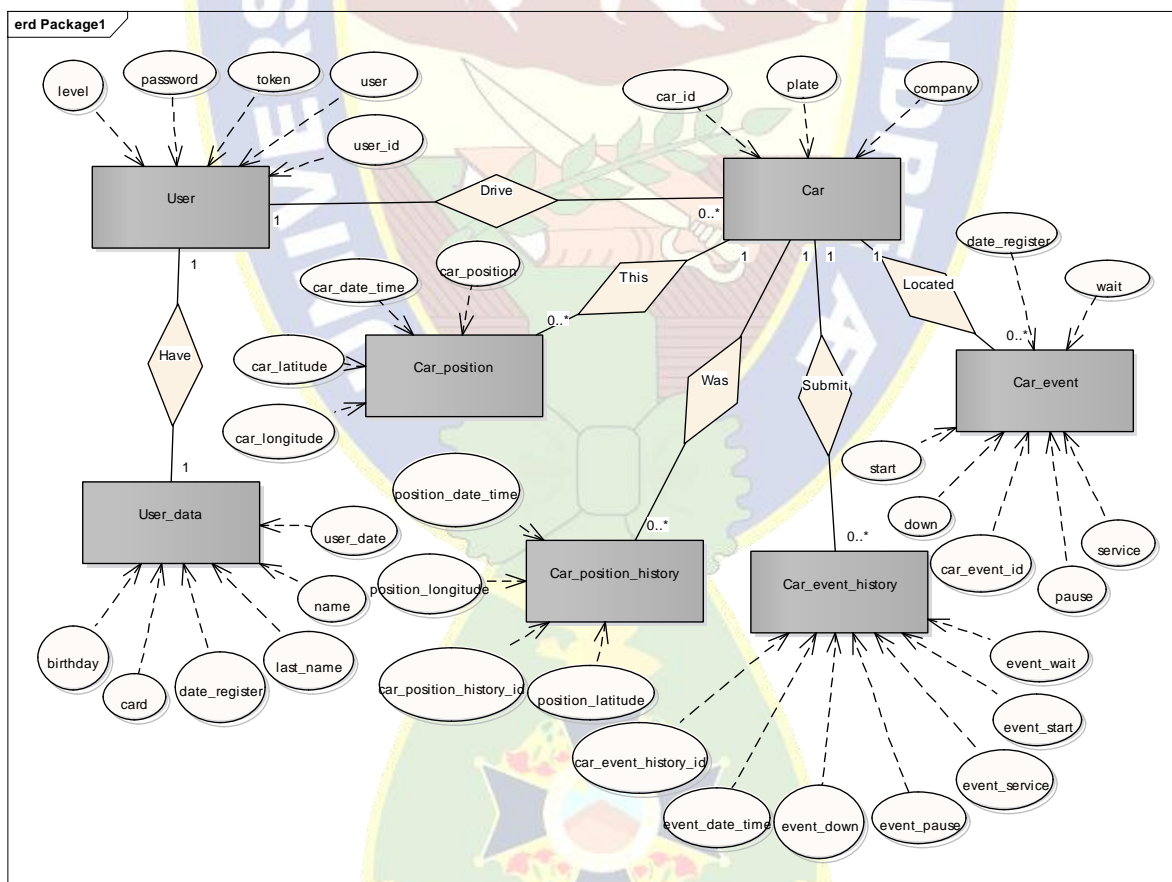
erd Package1

level
password
token
user
user_id
User
1
Drive
0..*
car_id
plate
company
Car
1
Have
1
User_data
car_date_time
car_position
This
0..*
1
car_latitude
Car_position
car_longitude
1
1
1
date_register
wait
Located
0..*
Was
Submit
Car_event
start
down
car_event_id
pause
service
position_date_time
user_date
name
0..*
position_longitude
Car_position_history
0..*
Car_event_history
birthday
card
date_register
last_name
car_position_history_id
position_latitude
event_wait
event_start
car_event_history_id
event_service
event_date_time
event_down
event_pause